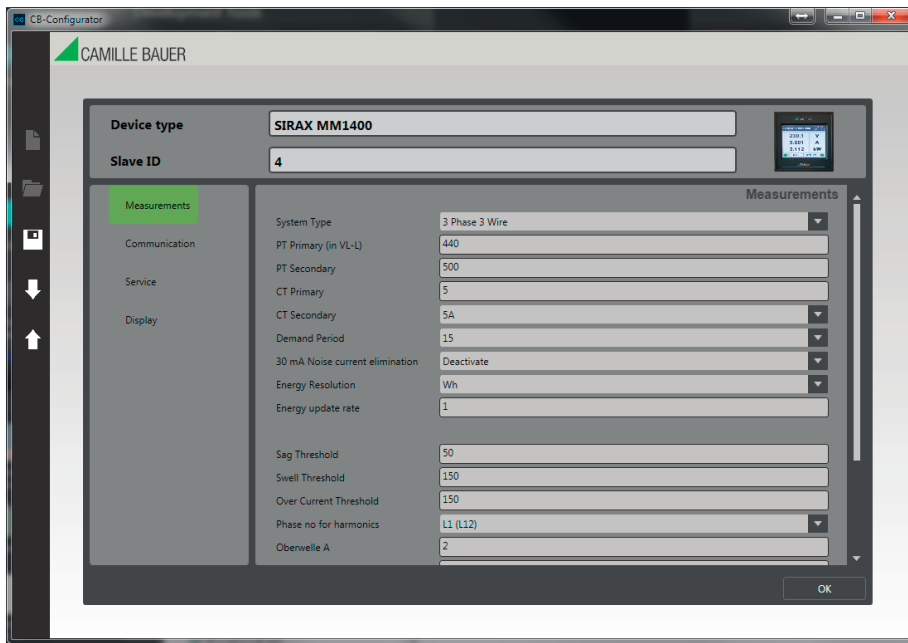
CB-Configurator

CAMILLE BAUER

Device type
SIRAX MM1400
Slave ID
4

Measurements
Communication
Service
Display

Measurements

| System Type | 3 Phase 3 Wire |
|---|---|
| PT Primary (in VL-L) | 440 |
| PT Secondary | 500 |
| CT Primary | 5 |
| CT Secondary | 5A |
| Demand Period | 15 |
| 30 mA Noise current elimination | Deactivate |
| Energy Resolution | Wh |
| Energy update rate | 1 |
| Sag Threshold | 50 |
| Swell Threshold | 150 |
| Over Current Threshold | 150 |
| Phase no for harmonics | L1 (L12) |
| Oberwelle A | 2 |

OK